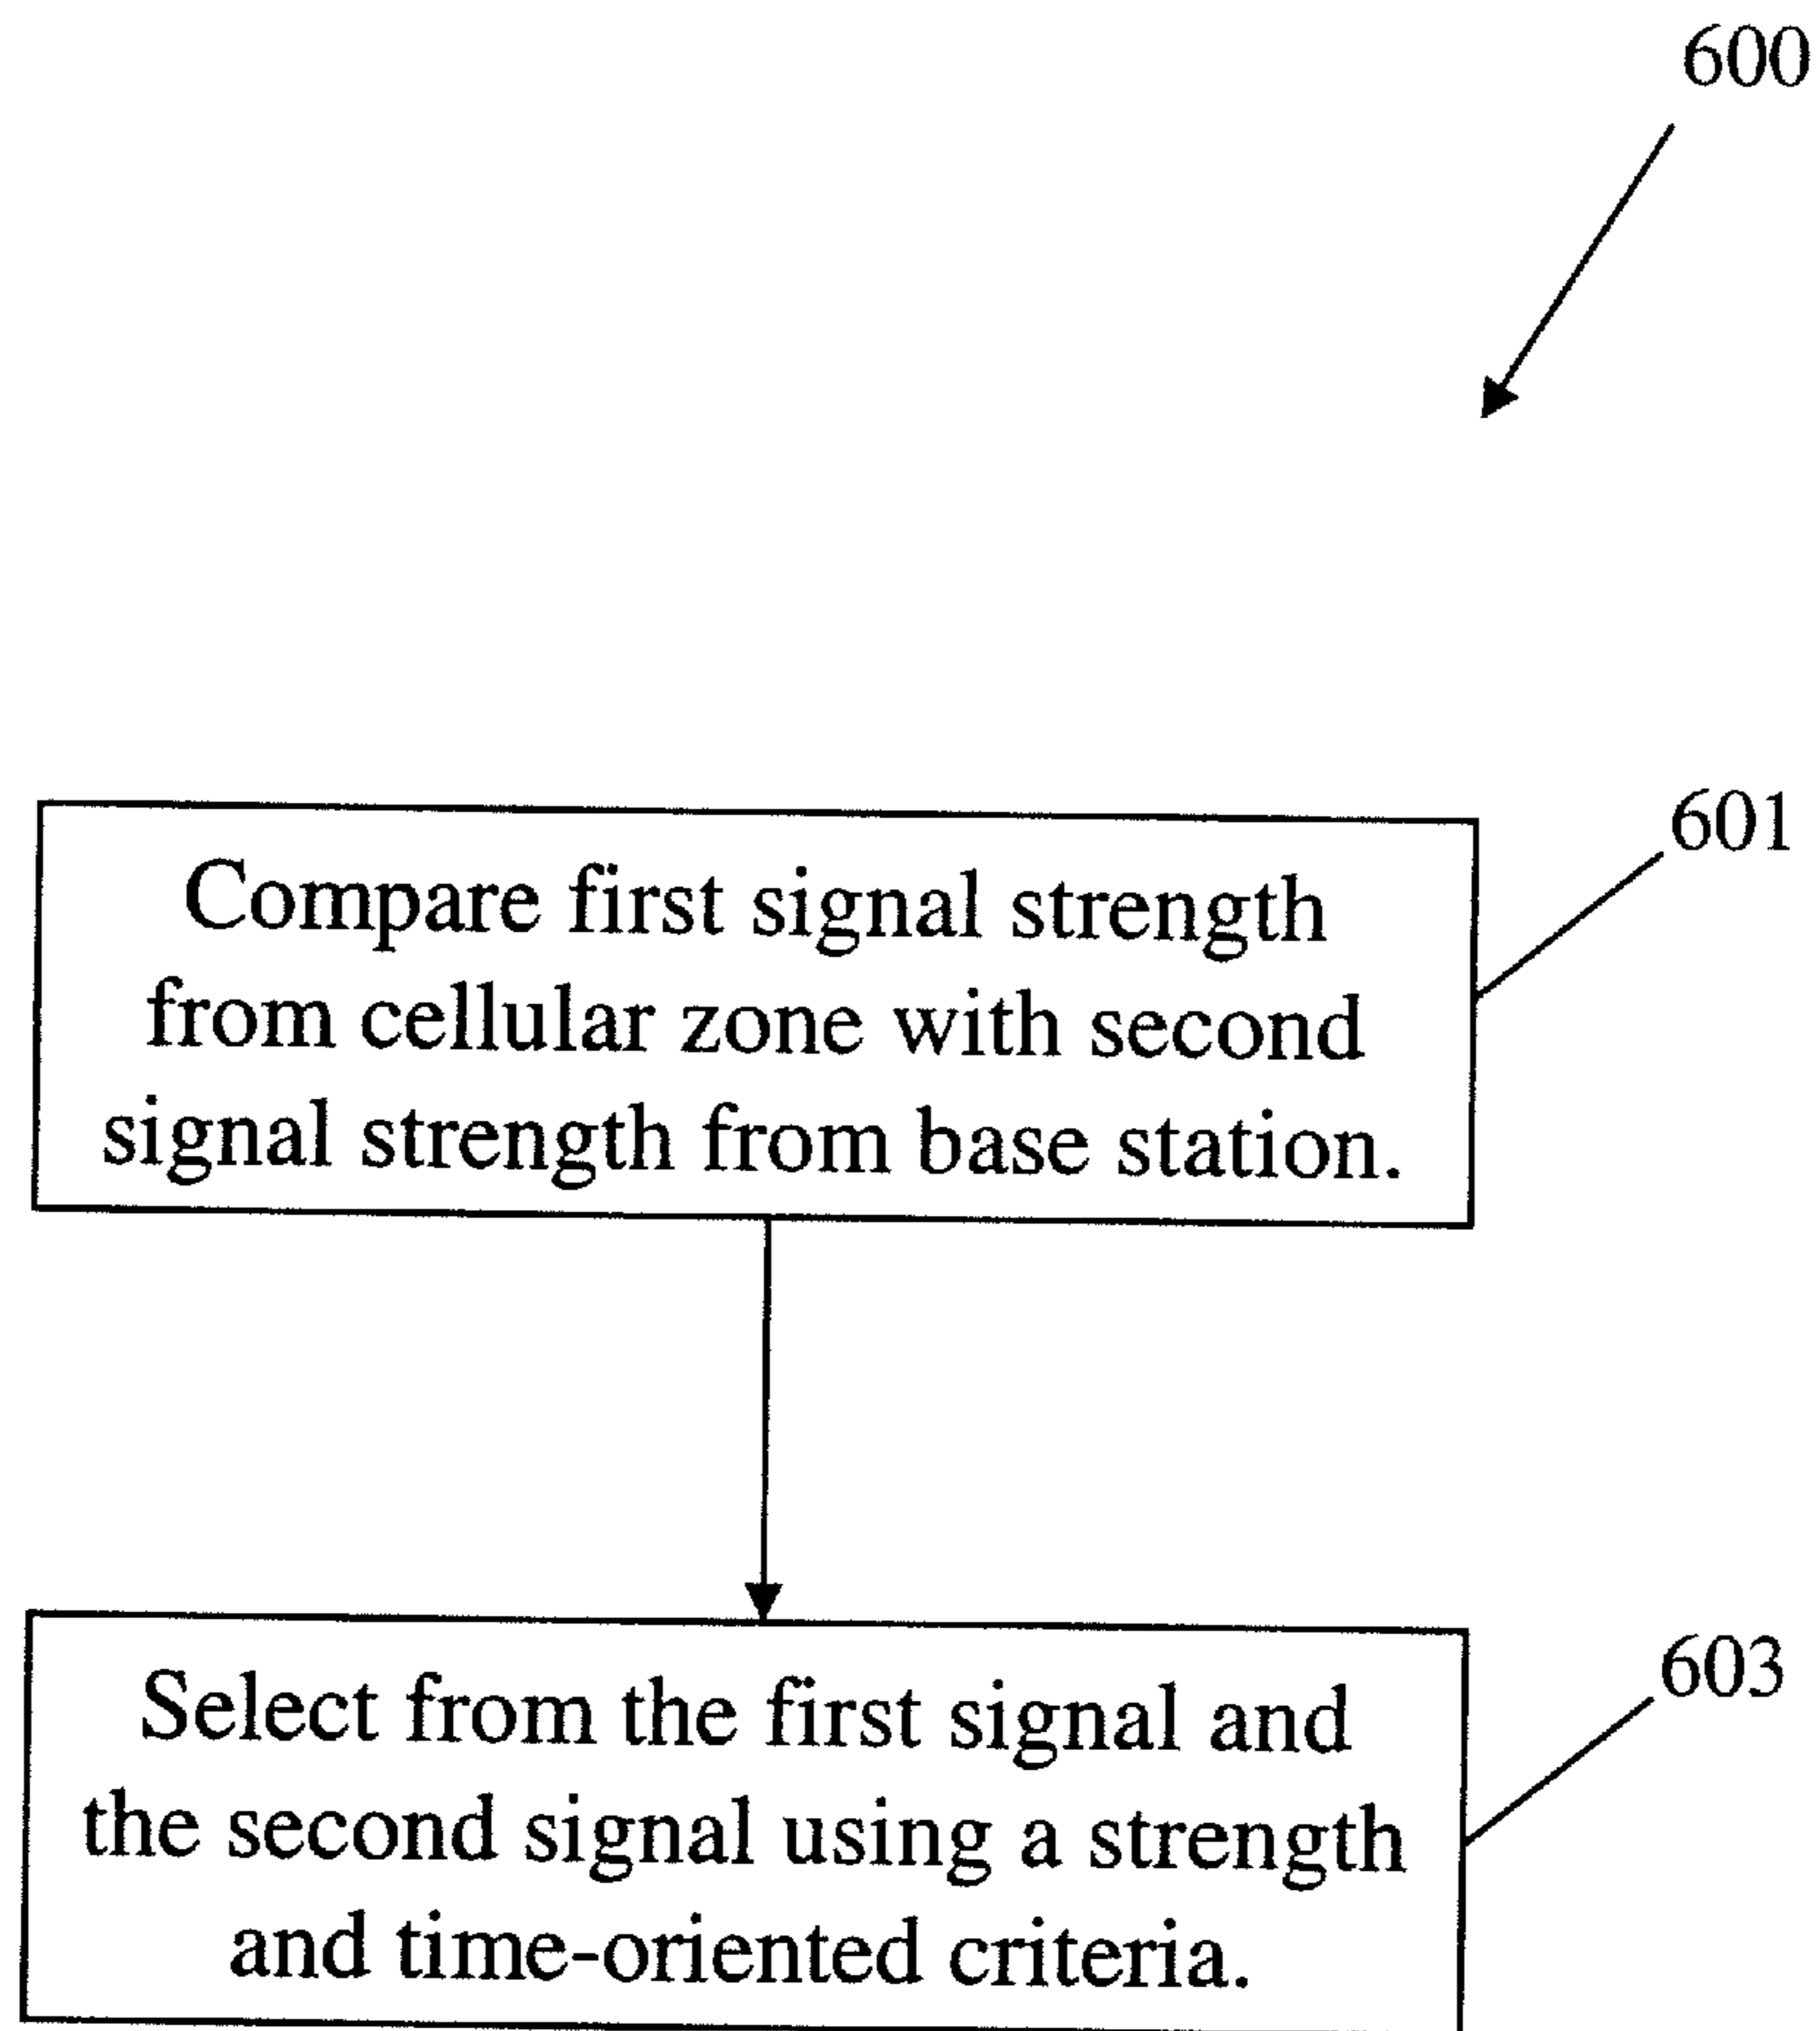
600

601

Compare first signal strength from cellular zone with second signal strength from base station.

603

Select from the first signal and the second signal using a strength and time-oriented criteria.